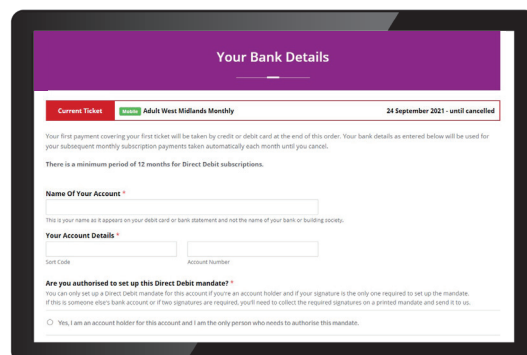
Your Bank Details

Current Ticket | Mobile Adult West Midlands Monthly | 24 September 2021 - until cancelled

Your first payment covering your first ticket will be taken by credit or debit card at the end of this order. Your bank details as entered below will be used for your subsequent monthly subscription payments taken automatically each month until you cancel.

There is a minimum period of 12 months for Direct Debit subscriptions.

Name Of Your Account *

This is your name as it appears on your debit card or bank statement and not the name of your bank or building society.

Your Account Details *

Sort Code

Account Number

Are you authorised to set up this Direct Debit mandate? *

You can only set up a Direct Debit mandate for this account if you're an account holder and if your signature is the only one required to set up the mandate. If this is someone else's bank account or if two signatures are required, you'll need to collect the required signatures on a printed mandate and send it to us.

Yes, I am an account holder for this account and I am the only person who needs to authorise this mandate.